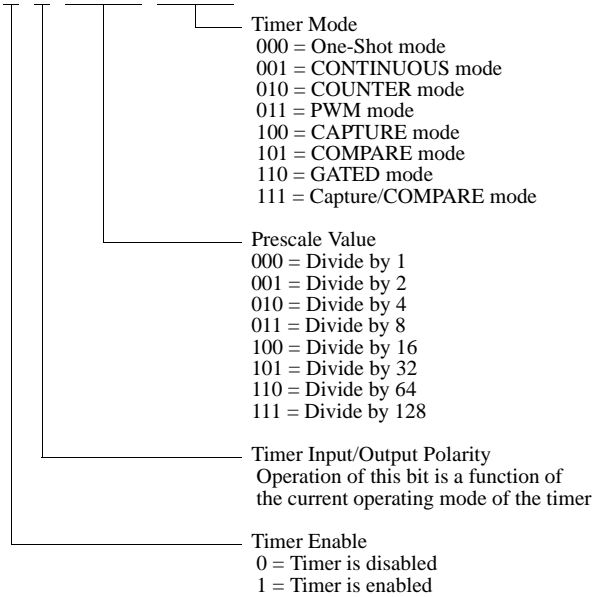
Timer Mode
000 = One-Shot mode
001 = CONTINUOUS mode
010 = COUNTER mode
011 = PWM mode
100 = CAPTURE mode
101 = COMPARE mode
110 = GATED mode
111 = Capture/COMPARE mode

Prescale Value
000 = Divide by 1
001 = Divide by 2
010 = Divide by 4
011 = Divide by 8
100 = Divide by 16
101 = Divide by 32
110 = Divide by 64
111 = Divide by 128

Timer Input/Output Polarity
Operation of this bit is a function of the current operating mode of the timer

Timer Enable
0 = Timer is disabled
1 = Timer is enabled